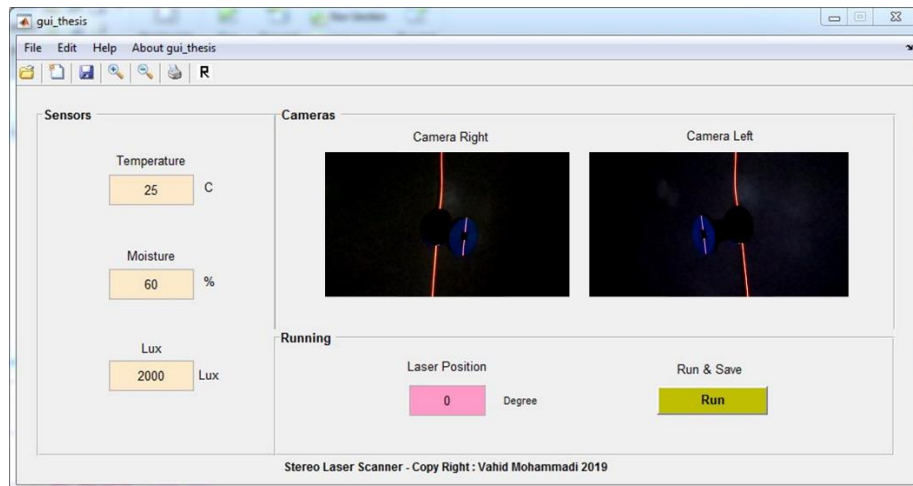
gui_thesis

File Edit Help About gui_thesis

R

Sensors

Temperature

25 C

Moisture

60 %

Lux

2000 Lux

Cameras

Camera Right

Camera Left

Running

Laser Position

0 Degree

Run & Save

Run

Stereo Laser Scanner - Copy Right : Vahid Mohammadi 2019